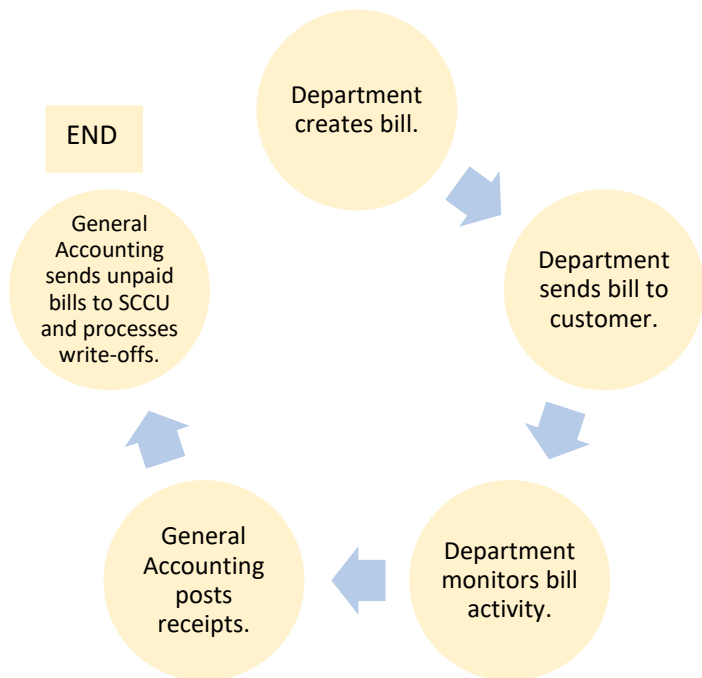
Department creates bill.

Department sends bill to customer.

Department monitors bill activity.

General Accounting posts receipts.

General Accounting sends unpaid bills to SCCU and processes write-offs.

END